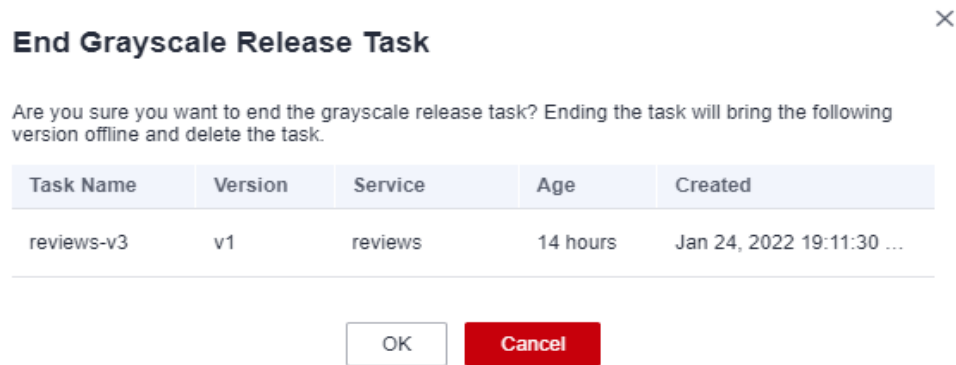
×

End Grayscale Release Task

Are you sure you want to end the grayscale release task? Ending the task will bring the following version offline and delete the task.

| Task Name | Version | Service | Age | Created |
|---|---|---|---|---|
| reviews-v3 | v1 | reviews | 14 hours | Jan 24, 2022 19:11:30 ... |

OK Cancel